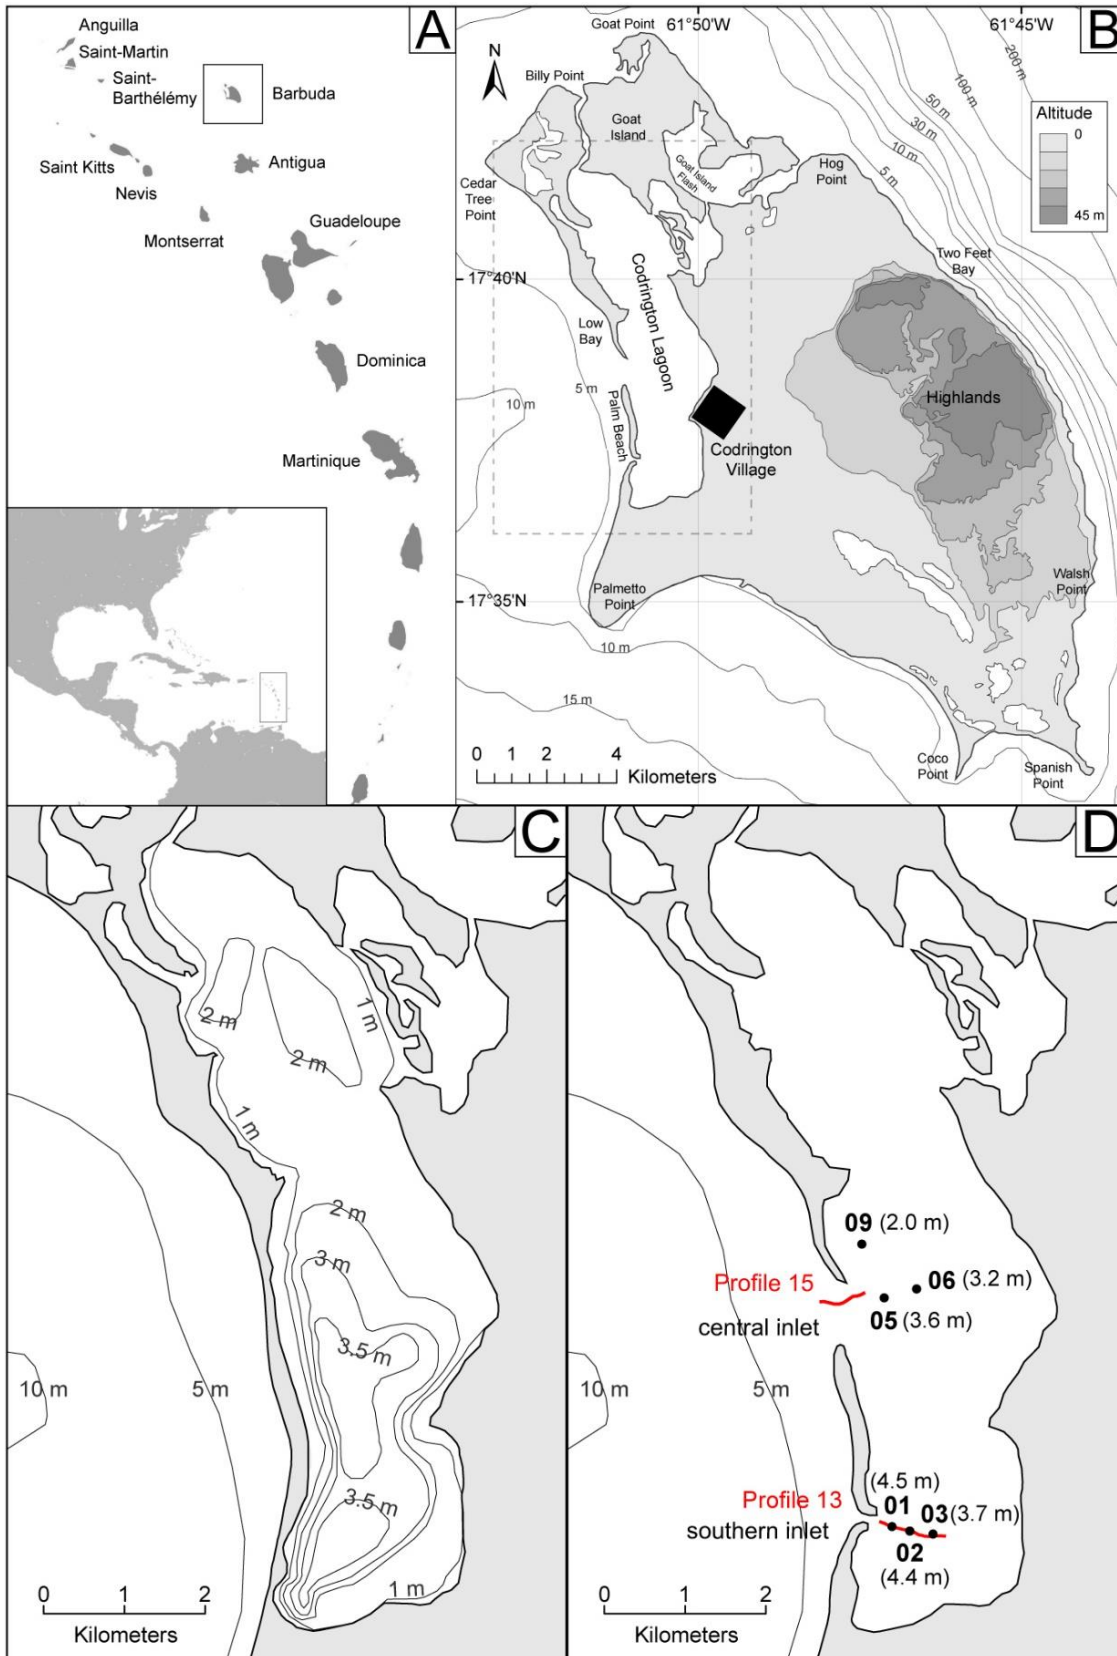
A

Anguilla
Saint-Martin
Saint-Barthélémy
Barbuda
Saint Kitts
Nevis
Antigua
Montserrat
Guadeloupe
Dominica
Martinique

B

Goat Point
61°50'W
61°45'W
N
Billy Point
Goat Island
Goat Island Flash
200 m
100 m
50 m
30 m
10 m
5 m
Altitude
0
45 m
Hog Point
Cedar Tree Point
Two Feet Bay
17°40'N
Codrington Lagoon
Low Bay
5 m
10 m
Palm Beach
Highlands
Codrington Village
17°35'N
Palmetto Point
Walsh Point
10 m
15 m
0 1 2 4
Kilometers
Coco Point
Spanish Point

C

2 m
1 m
2 m
1 m
2 m
3 m
3.5 m
10 m
5 m
3.5 m
1 m
0 1 2
Kilometers

D

09 (2.0 m)
Profile 15
06 (3.2 m)
central inlet
05 (3.6 m)
10 m
5 m
(4.5 m)
Profile 13
01
03 (3.7 m)
southern inlet
02
(4.4 m)
0 1 2
Kilometers